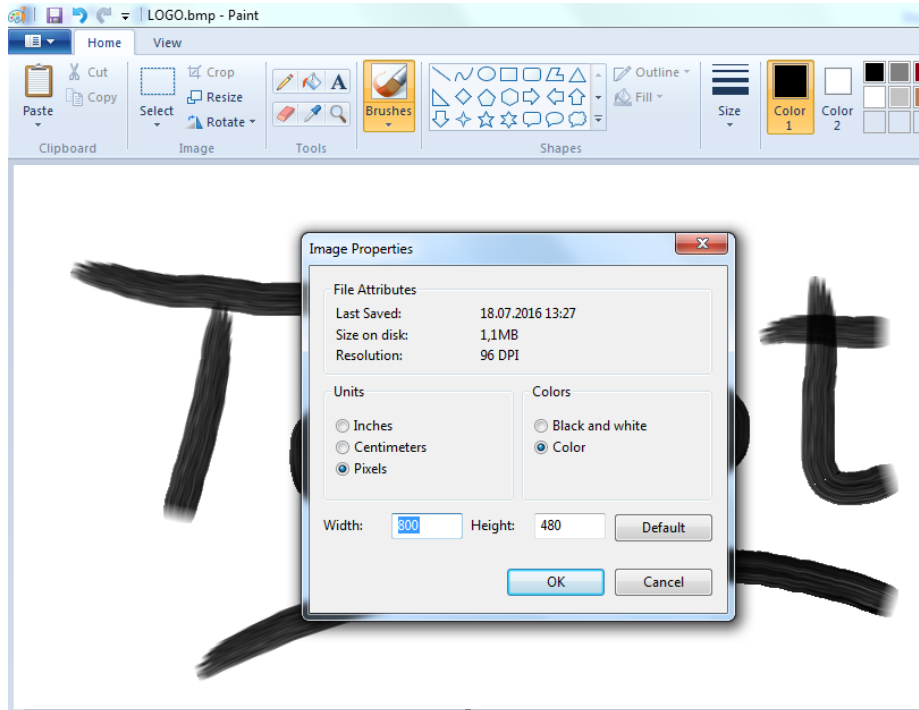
LOGO.bmp - Paint

Home
View

Paste
Cut
Copy
Clipboard

Select
Crop
Resize
Rotate
Image

Tools

Brushes

Outline
Fill
Shapes

Size

Color 1
Color 2

Image Properties

File Attributes
Last Saved: 18.07.2016 13:27
Size on disk: 1,1MB
Resolution: 96 DPI

Units
Inches
Centimeters
Pixels

Colors
Black and white
Color

Width: 800
Height: 480
Default

OK
Cancel